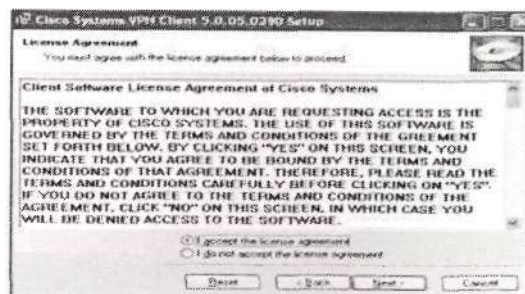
Cisco Systems VPN Client 5.0.05.0290 Setup

License Agreement
You must agree with the licence agreement below to proceed.

Client Software License Agreement of Cisco Systems

THE SOFTWARE TO WHICH YOU ARE REQUESTING ACCESS IS THE PROPERTY OF CISCO SYSTEMS. THE USE OF THIS SOFTWARE IS GOVERNED BY THE TERMS AND CONDITIONS OF THE GREEMENT SET FORTH BELOW. BY CLICKING "YES" ON THIS SCREEN, YOU INDICATE THAT YOU AGREE TO BE BOUND BY THE TERMS AND CONDITIONS OF THAT AGREEMENT. THEREFORE, PLEASE READ THE TERMS AND CONDITIONS CAREFULLY BEFORE CLICKING ON "YES". IF YOU DO NOT AGREE TO THE TERMS AND CONDITIONS OF THE AGREEMENT, CLICK "NO" ON THIS SCREEN, IN WHICH CASE YOU WILL BE DENIED ACCESS TO THE SOFTWARE.

I accept the license agreement
I do not accept the license agreement

Reset
< Back
Next >
Cancel